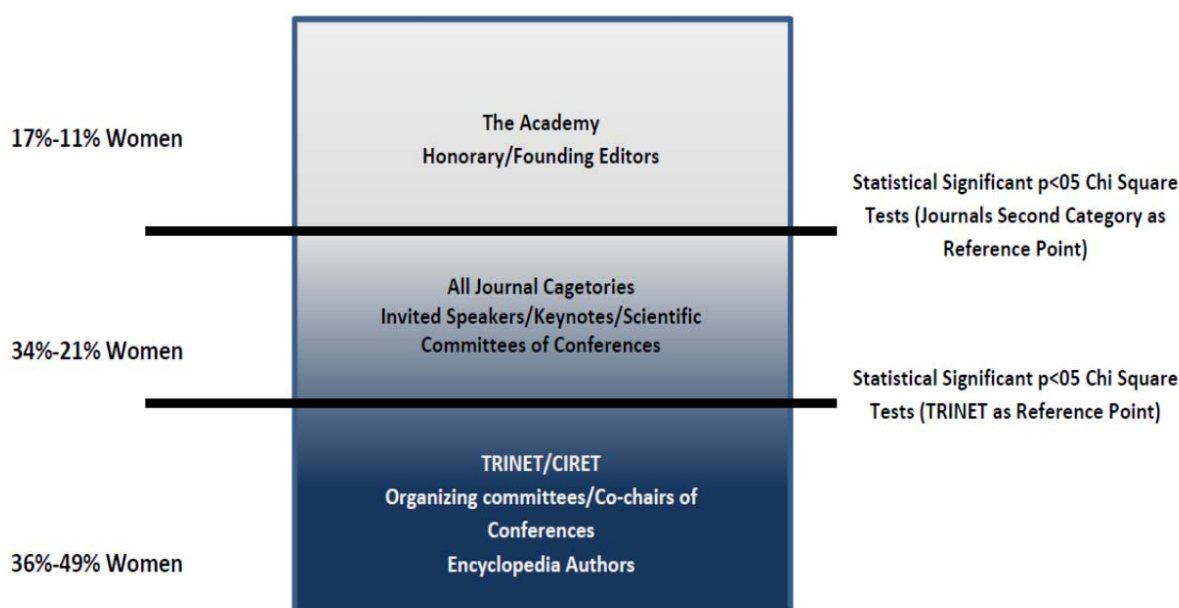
17%-11% Women

The Academy
Honorary/Founding Editors

Statistical Significant p<05 Chi Square Tests (Journals Second Category as Reference Point)

34%-21% Women

All Journal Cagetories
Invited Speakers/Keynotes/Scientific Committees of Conferences

Statistical Significant p<05 Chi Square Tests (TRINET as Reference Point)

36%-49% Women

TRINET/CIRET
Organizing committees/Co-chairs of Conferences
Encyclopedia Authors